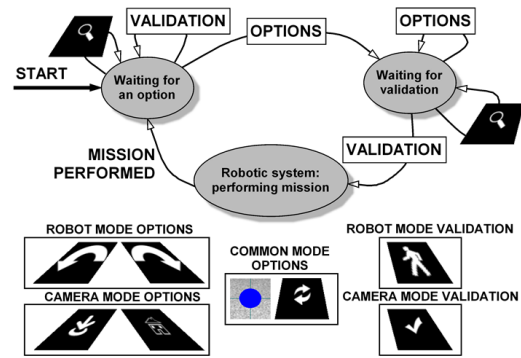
VALIDATION

OPTIONS

OPTIONS

START

Waiting for an option

Waiting for validation

MISSION PERFORMED

VALIDATION

Robotic system: performing mission

ROBOT MODE OPTIONS

COMMON MODE OPTIONS

ROBOT MODE VALIDATION

CAMERA MODE OPTIONS

CAMERA MODE VALIDATION